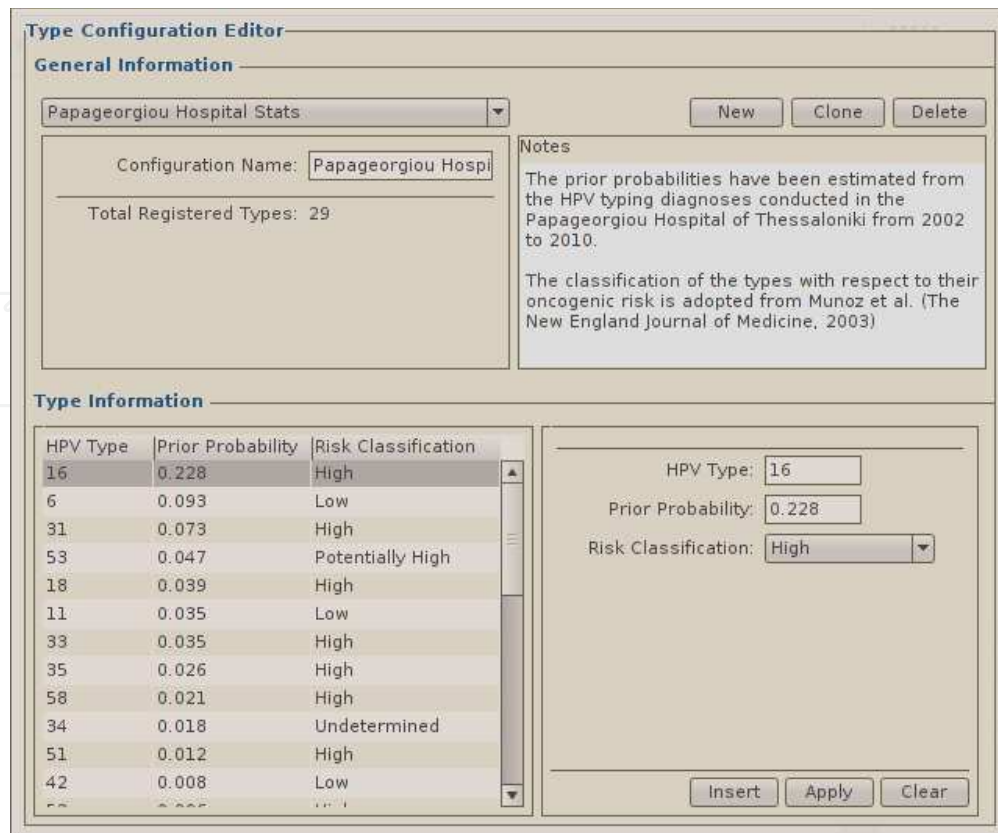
Type Configuration Editor

General Information

Papageorgiou Hospital Stats

New Clone Delete

Configuration Name: Papageorgiou Hospi

Total Registered Types: 29

Notes

The prior probabilities have been estimated from the HPV typing diagnoses conducted in the Papageorgiou Hospital of Thessaloniki from 2002 to 2010.

The classification of the types with respect to their oncogenic risk is adopted from Munoz et al. (The New England Journal of Medicine, 2003)

Type Information

| HPV Type | Prior Probability | Risk Classification |
|---|---|---|
| 16 | 0.228 | High |
| 6 | 0.093 | Low |
| 31 | 0.073 | High |
| 53 | 0.047 | Potentially High |
| 18 | 0.039 | High |
| 11 | 0.035 | Low |
| 33 | 0.035 | High |
| 35 | 0.026 | High |
| 58 | 0.021 | High |
| 34 | 0.018 | Undetermined |
| 51 | 0.012 | High |
| 42 | 0.008 | Low |
| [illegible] | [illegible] | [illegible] |

HPV Type: 16

Prior Probability: 0.228

Risk Classification: High

Insert Apply Clear